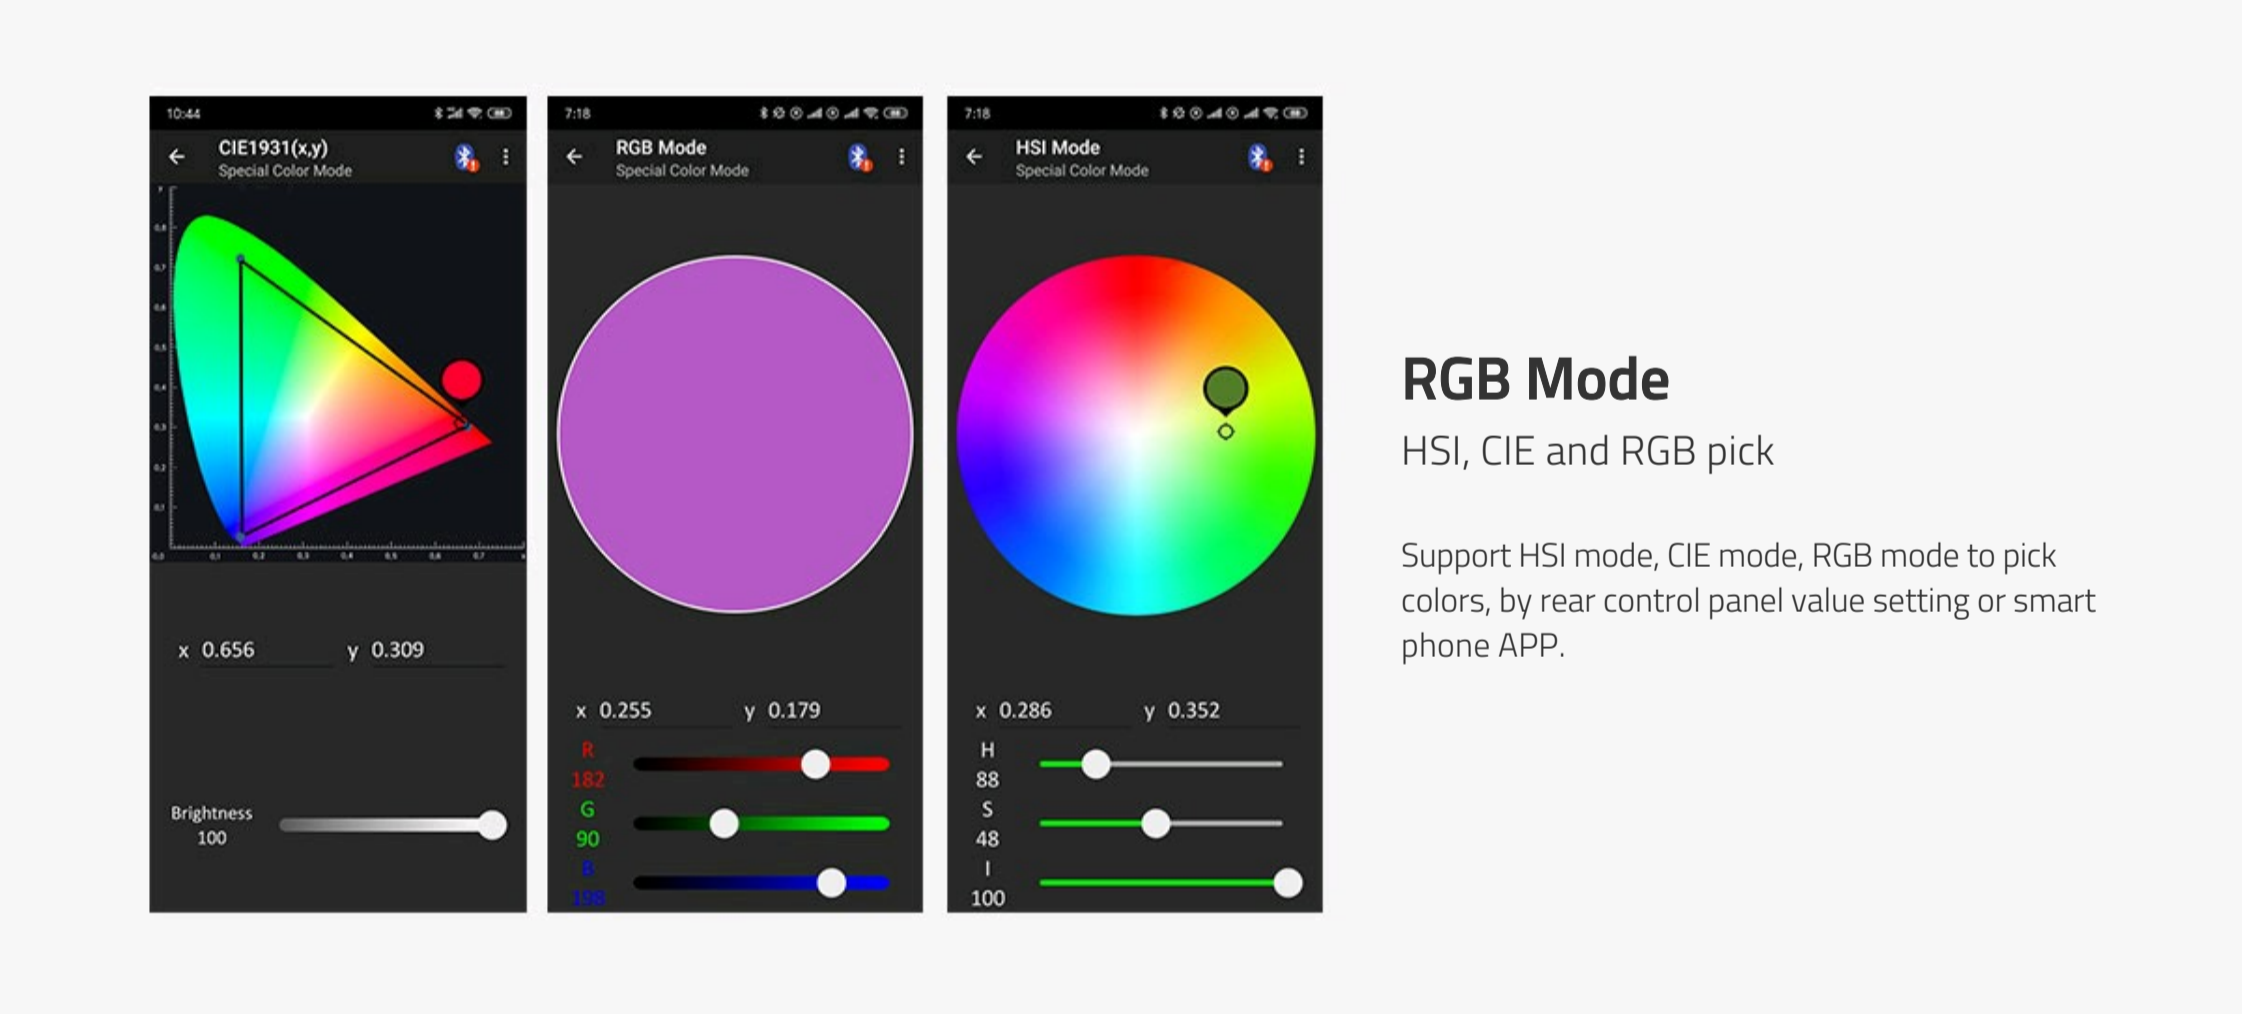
10:44

CIE1931(x,y)
Special Color Mode

x 0.656 y 0.309

Brightness
100

7:18

RGB Mode
Special Color Mode

x 0.255 y 0.179

R
182
G
90
B
198

7:18

HSI Mode
Special Color Mode

x 0.286 y 0.352

H
88
S
48
I
100

RGB Mode

HSI, CIE and RGB pick

Support HSI mode, CIE mode, RGB mode to pick colors, by rear control panel value setting or smart phone APP.